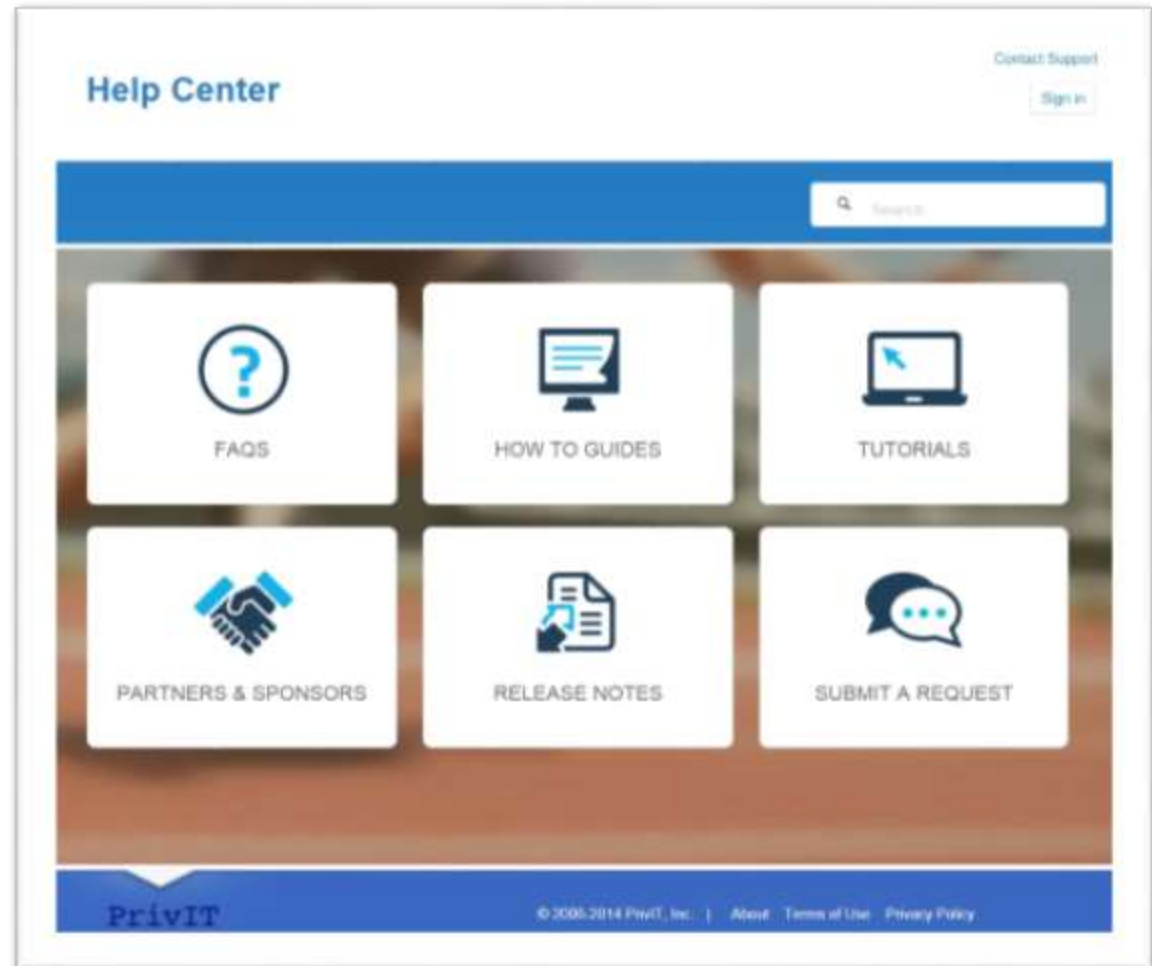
Help Center

Contact Support

Sign in

Search

FAQS

HOW TO GUIDES

TUTORIALS

PARTNERS & SPONSORS

RELEASE NOTES

SUBMIT A REQUEST

PrivIT

© 2006-2014 PrivIT, Inc. | About Terms of Use Privacy Policy